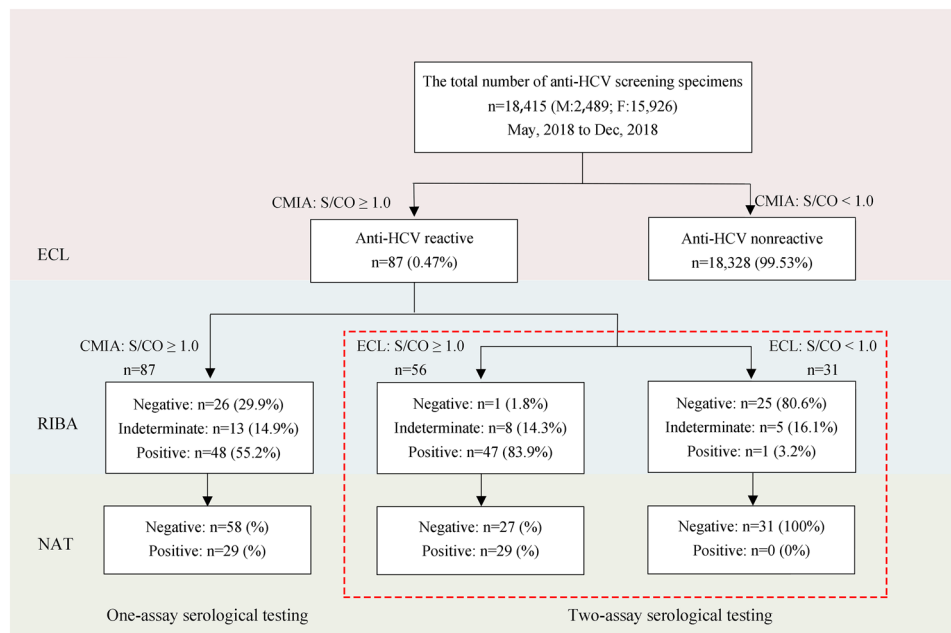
The total number of anti-HCV screening specimens
n=18,415 (M:2,489; F:15,926)
May, 2018 to Dec, 2018

CMIA: S/CO ≥ 1.0

CMIA: S/CO < 1.0

ECL

Anti-HCV reactive
n=87 (0.47%)

Anti-HCV nonreactive
n=18,328 (99.53%)

CMIA: S/CO ≥ 1.0

n=87

ECL: S/CO ≥ 1.0

n=56

ECL: S/CO < 1.0

n=31

RIBA

Negative: n=26 (29.9%)
Indeterminate: n=13 (14.9%)
Positive: n=48 (55.2%)

Negative: n=1 (1.8%)
Indeterminate: n=8 (14.3%)
Positive: n=47 (83.9%)

Negative: n=25 (80.6%)
Indeterminate: n=5 (16.1%)
Positive: n=1 (3.2%)

NAT

Negative: n=58 (%)
Positive: n=29 (%)

Negative: n=27 (%)
Positive: n=29 (%)

Negative: n=31 (100%)
Positive: n=0 (0%)

One-assay serological testing

Two-assay serological testing